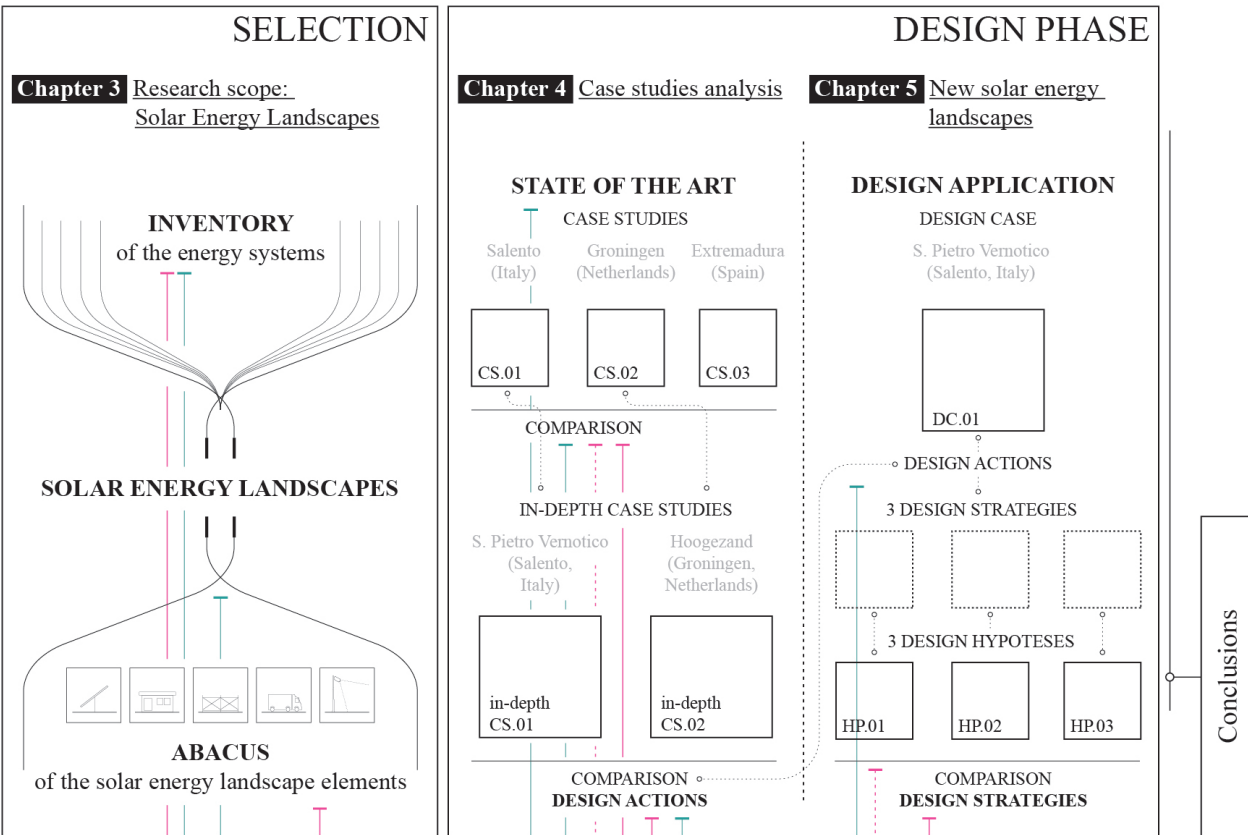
SELECTION

Chapter 3 Research scope: Solar Energy Landscapes

INVENTORY
of the energy systems

SOLAR ENERGY LANDSCAPES

ABACUS
of the solar energy landscape elements

DESIGN PHASE

Chapter 4 Case studies analysis

STATE OF THE ART
CASE STUDIES
Salento (Italy)
Groningen (Netherlands)
Extremadura (Spain)

CS.01
CS.02
CS.03

COMPARISON

IN-DEPTH CASE STUDIES
S. Pietro Vernotico (Salento, Italy)
Hoogezand (Groningen, Netherlands)

in-depth CS.01
in-depth CS.02

COMPARISON
DESIGN ACTIONS

Chapter 5 New solar energy landscapes

DESIGN APPLICATION
DESIGN CASE
S. Pietro Vernotico (Salento, Italy)

DC.01

DESIGN ACTIONS

3 DESIGN STRATEGIES

3 DESIGN HYPOTESES

HP.01
HP.02
HP.03

COMPARISON
DESIGN STRATEGIES

Conclusions